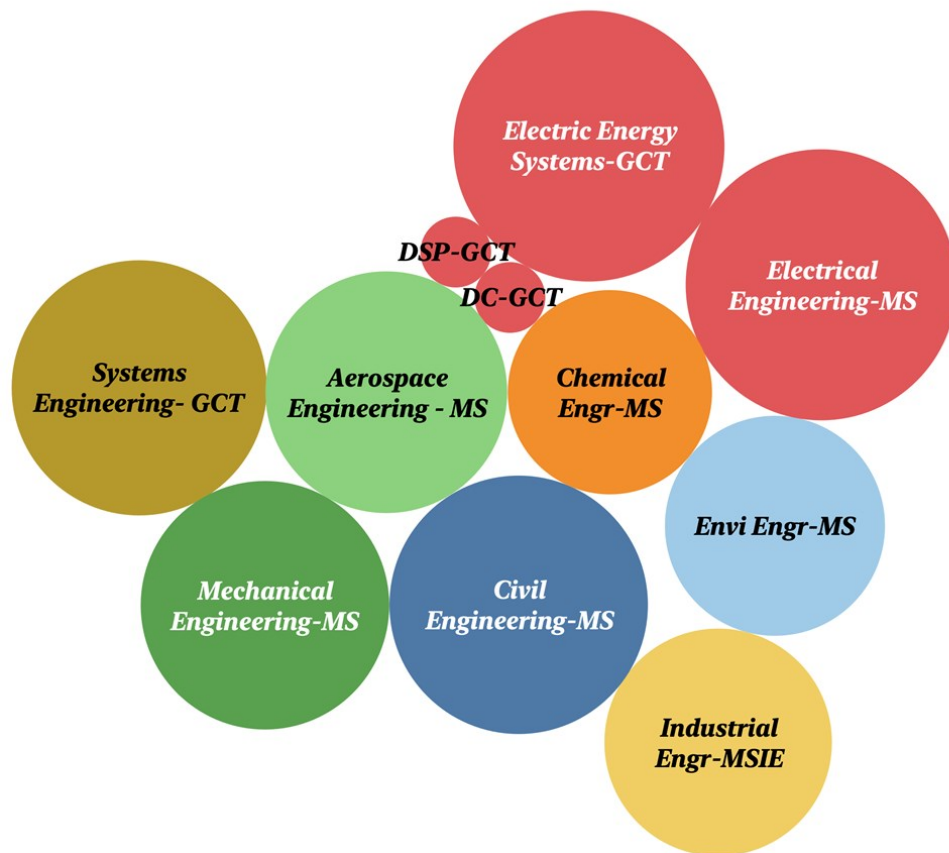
Electric Energy Systems-GCT

DSP-GCT

DC-GCT

Electrical Engineering-MS

Systems Engineering- GCT

Aerospace Engineering - MS

Chemical Engr-MS

Envi Engr-MS

Mechanical Engineering-MS

Civil Engineering-MS

Industrial Engr-MSIE